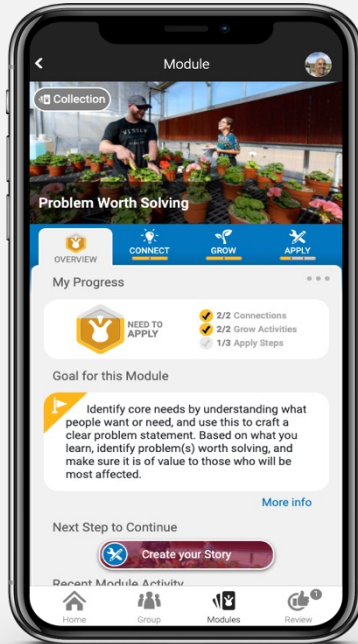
Module

Collection

KESSLY

Problem Worth Solving

OVERVIEW

CONNECT

GROW

APPLY

My Progress

NEED TO APPLY

2/2 Connections
2/2 Grow Activities
1/3 Apply Steps

Goal for this Module

Identify core needs by understanding what people want or need, and use this to craft a clear problem statement. Based on what you learn, identify problem(s) worth solving, and make sure it is of value to those who will be most affected.

More info

Next Step to Continue

Create your Story

Recent Module Activity

Home

Group

Modules

1

Review